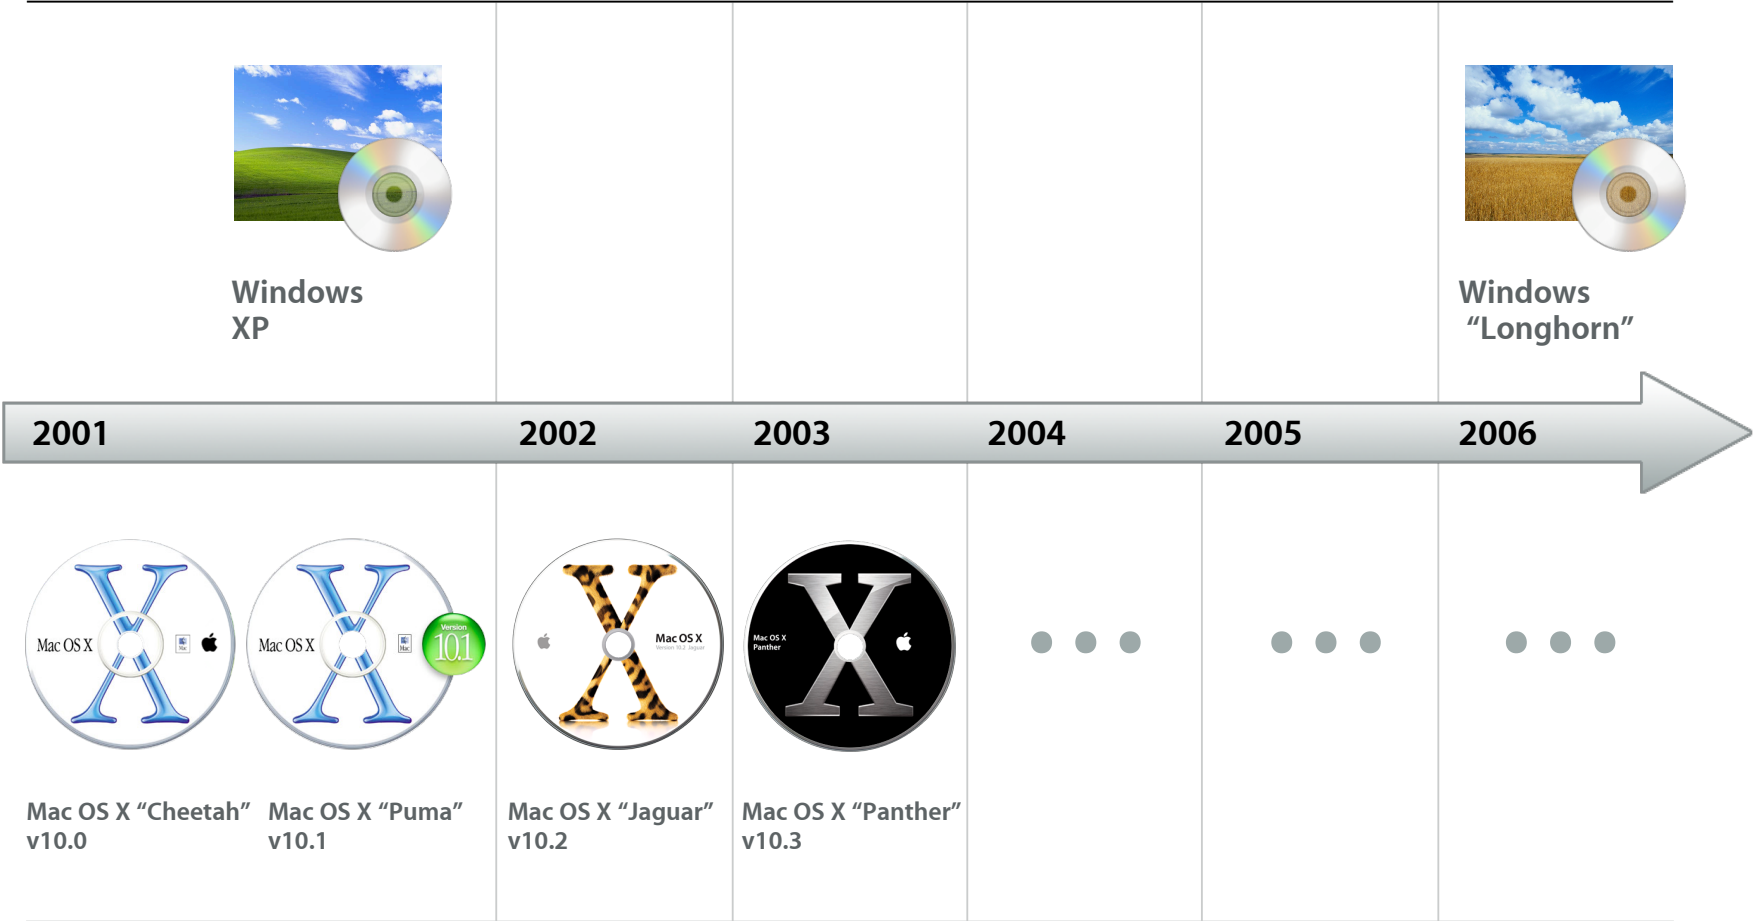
Windows
XP

Windows
"Longhorn"

2001 2002 2003 2004 2005 2006

Mac OS X

Mac OS X

Version
10.1

Mac OS X
Version 10.2 Jaguar

Mac OS X
Panther

Mac OS X "Cheetah"
v10.0

Mac OS X "Puma"
v10.1

Mac OS X "Jaguar"
v10.2

Mac OS X "Panther"
v10.3